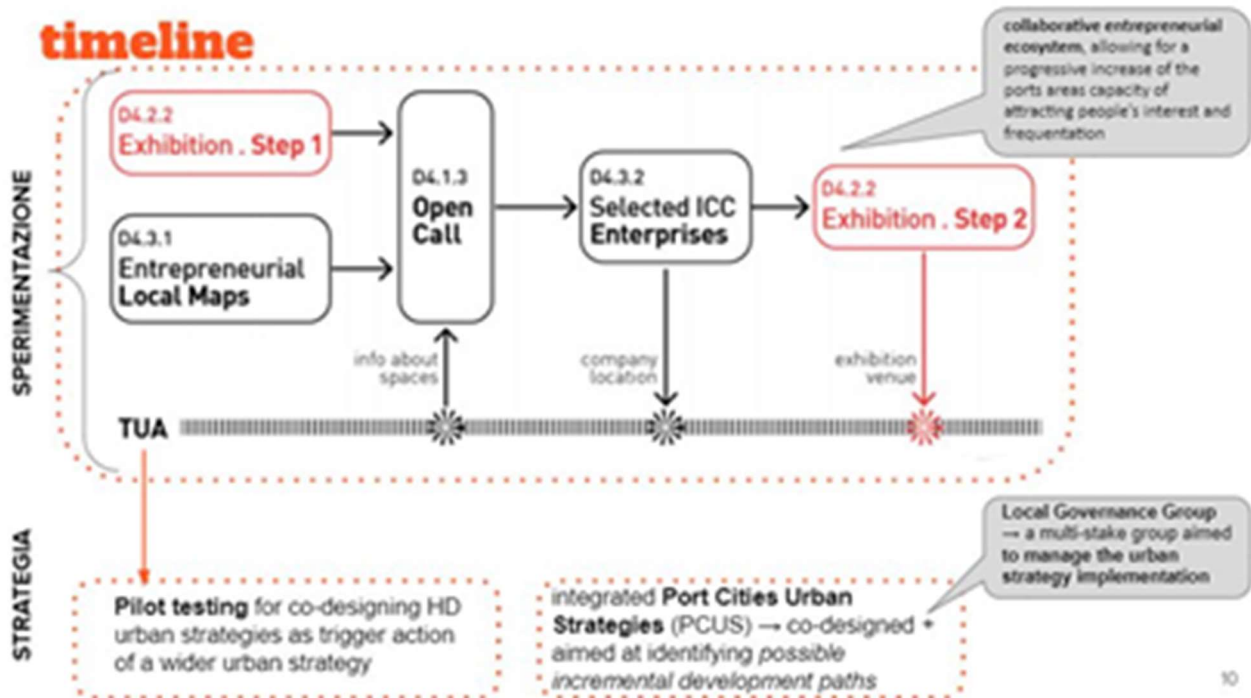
timeline

collaborative entrepreneurial ecosystem, allowing for a progressive increase of the ports areas capacity of attracting people's interest and frequentation

SPERIMENTAZIONE

D4.2.2
Exhibition . Step 1

D4.3.1
Entrepreneurial Local Maps

D4.1.3
Open Call

D4.3.2
Selected ICC Enterprises

D4.2.2
Exhibition . Step 2

info about spaces

company location

exhibition venue

TUA

STRATEGIA

Pilot testing for co-designing HD urban strategies as trigger action of a wider urban strategy

integrated Port Cities Urban Strategies (PCUS) → co-designed + aimed at identifying possible incremental development paths

Local Governance Group → a multi-stake group aimed to manage the urban strategy implementation

10